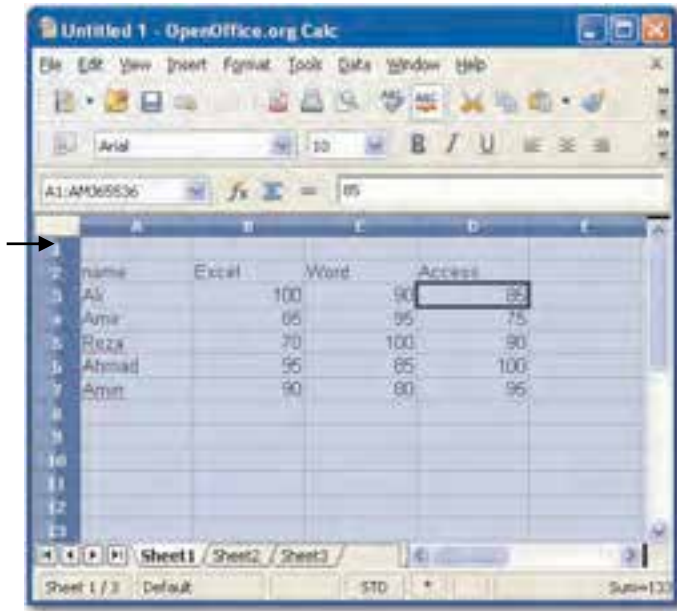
Untitled 1 - OpenOffice.org Calc

File Edit View Insert Format Tools Data Window Help

Arial 10 B I U

A1:AM65536 $f_x$ = 85

| | A | B | C | D | E |
|---|---|---|---|---|---|
| 1 | | | | | |
| 2 | name | Excel | Word | Access | |
| 3 | Ali | 100 | 90 | 85 | |
| 4 | Ama | 85 | 95 | 75 | |
| 5 | Reza | 70 | 100 | 90 | |
| 6 | Ahmad | 95 | 85 | 100 | |
| 7 | Amin | 90 | 80 | 95 | |
| 8 | | | | | |
| 9 | | | | | |
| 10 | | | | | |
| 11 | | | | | |
| 12 | | | | | |
| 13 | | | | | |

Sheet1 / Sheet2 / Sheet3

Sheet 1 / 3 Default STD * Sum=133